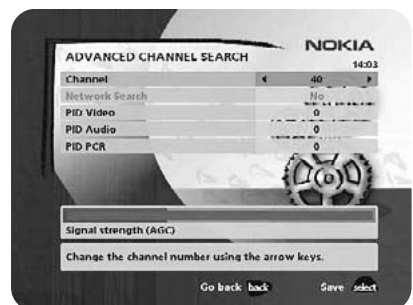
ADVANCED CHANNEL SEARCH

NOKIA

14:03

| | |
|---|---|
| Channel | 40 |
| Network Search | No |
| PID Video | 0 |
| PID Audio | 0 |
| PID PCR | 0 |

Signal strength (AGC)

Change the channel number using the arrow keys.

Go back back

Save select